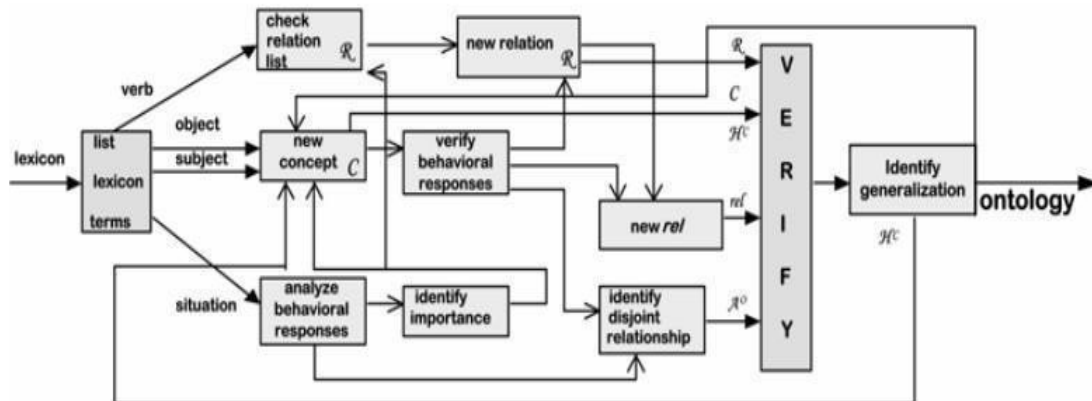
check relation list $\mathcal{R}$

new relation $\mathcal{R}$

$\mathcal{R}$

$\mathcal{C}$

$\mathcal{H}^C$

verb

object

subject

lexicon

list lexicon terms

new concept $\mathcal{C}$

verify behavioral responses

new *rel*

*rel*

V E R I F Y

Identify generalization

ontology

$\mathcal{H}^C$

situation

analyze behavioral responses

identify importance

identify disjoint relationship

$\mathcal{A}^O$